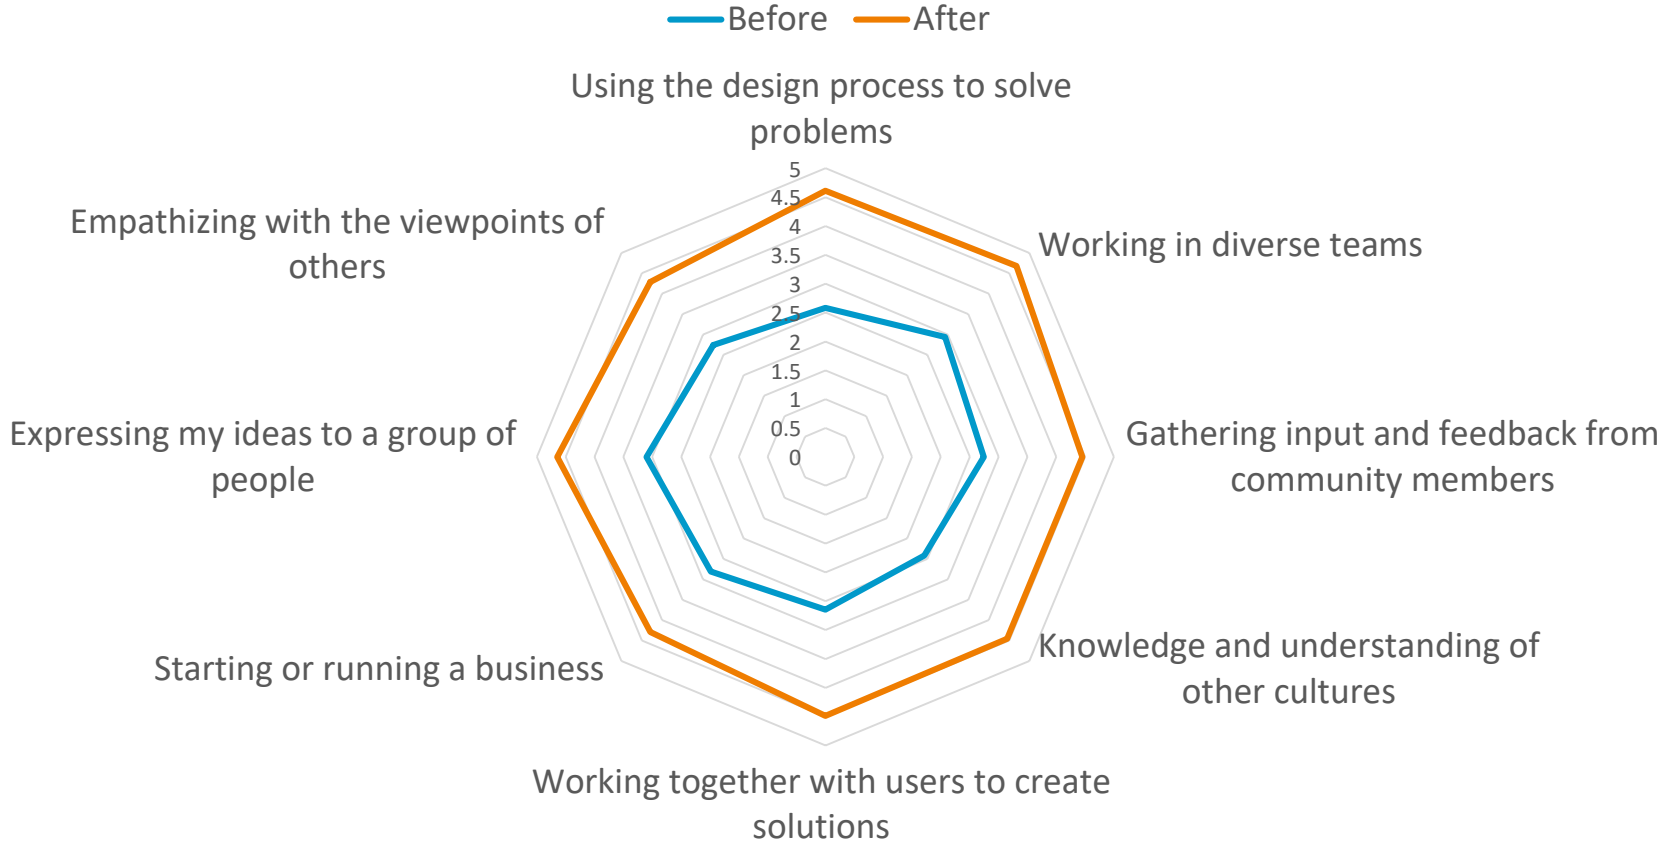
Before After

Using the design process to solve problems

5
4.5
4
3.5
3
2.5
2
1.5
1
0.5
0

Working in diverse teams

Gathering input and feedback from community members

Knowledge and understanding of other cultures

Working together with users to create solutions

Starting or running a business

Expressing my ideas to a group of people

Empathizing with the viewpoints of others